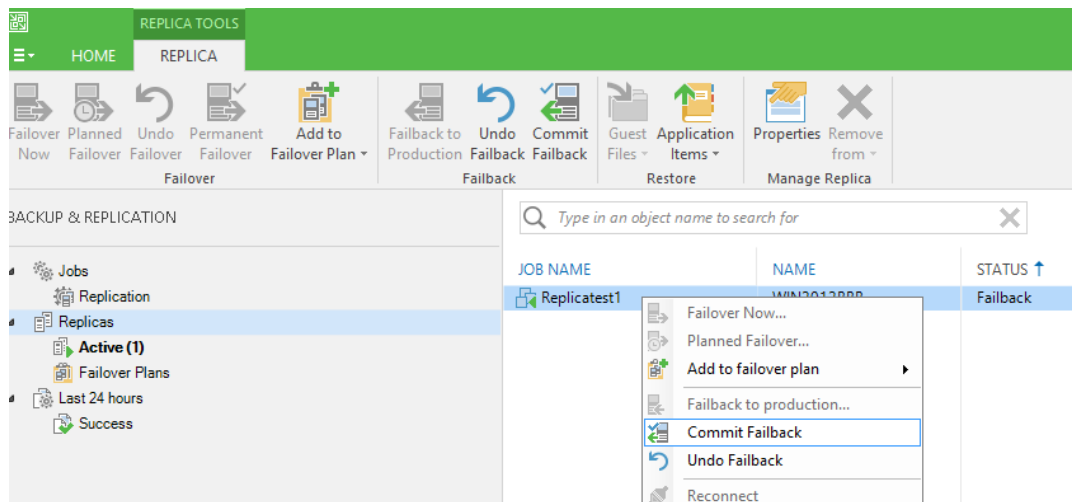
REPLICA TOOLS

HOME REPLICA

Failover Now

Planned Failover

Undo Failover

Permanent Failover

Add to Failover Plan

Failover

Failback to Production

Undo Failback

Commit Failback

Failback

Guest Files

Application Items

Restore

Properties

Remove from

Manage Replica

BACKUP & REPLICATION

Jobs

Replication

Replicas

Active (1)

Failover Plans

Last 24 hours

Success

Type in an object name to search for

| JOB NAME | NAME | STATUS |
|---|---|---|
| Replicatest1 | WIN2012BBB | Failback |

Failover Now...

Planned Failover...

Add to failover plan

Failback to production...

Commit Failback

Undo Failback

Reconnect